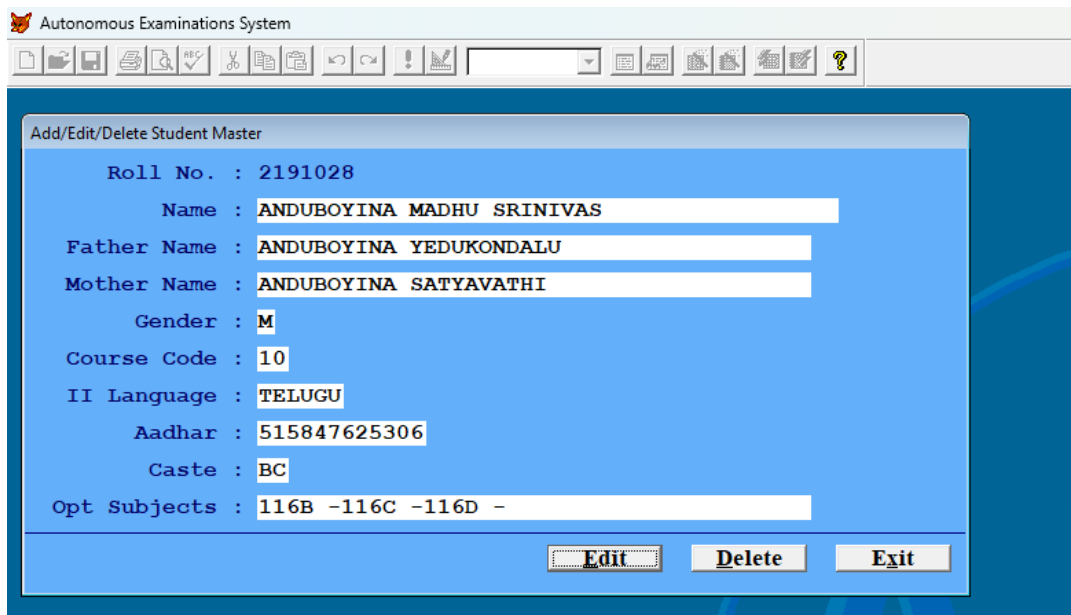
Autonomous Examinations System

Add/Edit/Delete Student Master

Roll No. : 2191028

Name : ANDUBOYINA MADHU SRINIVAS

Father Name : ANDUBOYINA YEDUKONDALU

Mother Name : ANDUBOYINA SATYAVATHI

Gender : M

Course Code : 10

II Language : TELUGU

Aadhar : 515847625306

Caste : BC

Opt Subjects : 116B -116C -116D -

Edit Delete Exit